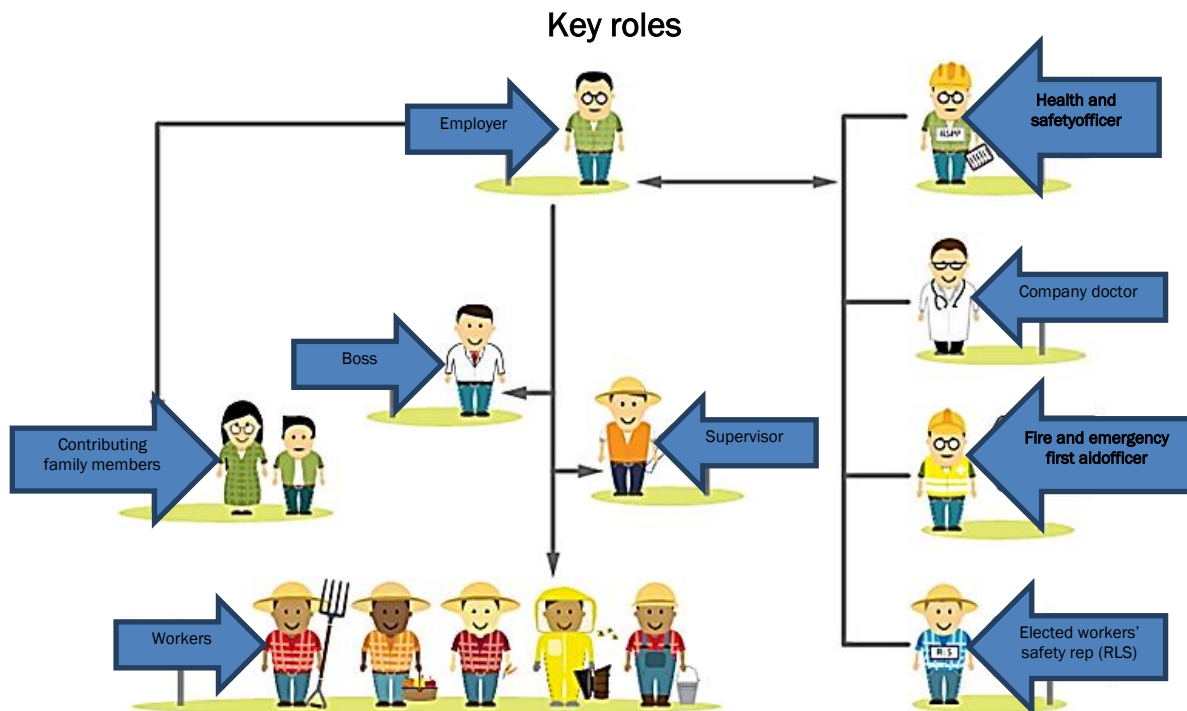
Key roles

Employer

Health and safetyofficer

RSPP

Company doctor

Boss

Supervisor

Contributing family members

Fire and emergency first aidofficer

Workers

Elected workers' safety rep (RLS)

RLS